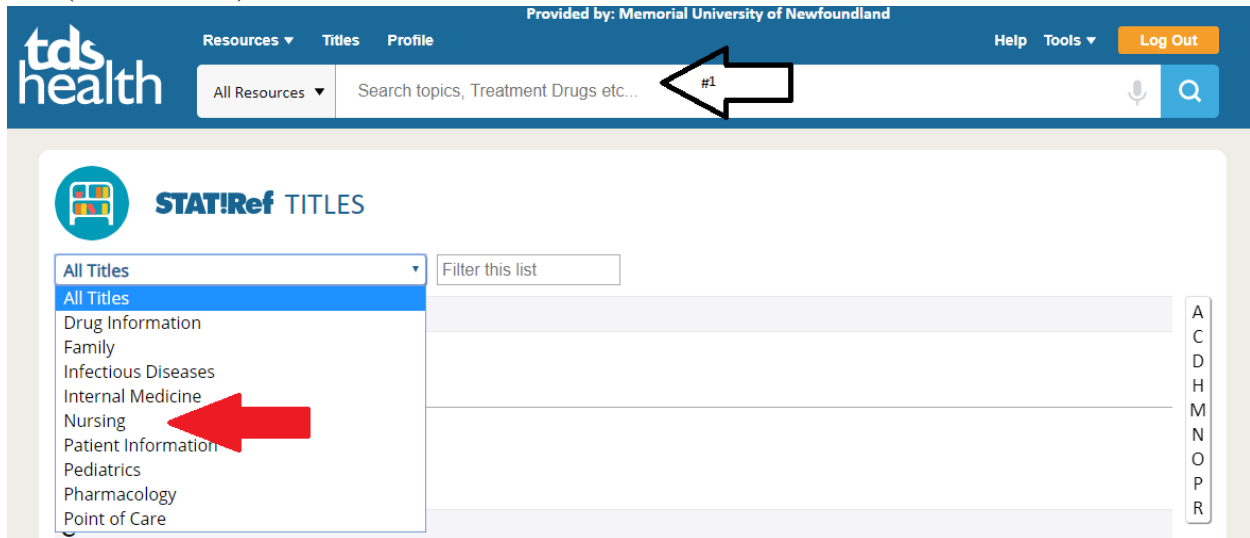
Provided by: Memorial University of Newfoundland

tds health

Resources ▾ Titles Profile

Help Tools ▾ Log Out

All Resources ▾ Search topics, Treatment Drugs etc...

#1

STAT!Ref TITLES

All Titles ▾

Filter this list

All Titles
Drug Information
Family
Infectious Diseases
Internal Medicine
Nursing
Patient Information
Pediatrics
Pharmacology
Point of Care

A
C
D
H
M
N
O
P
R